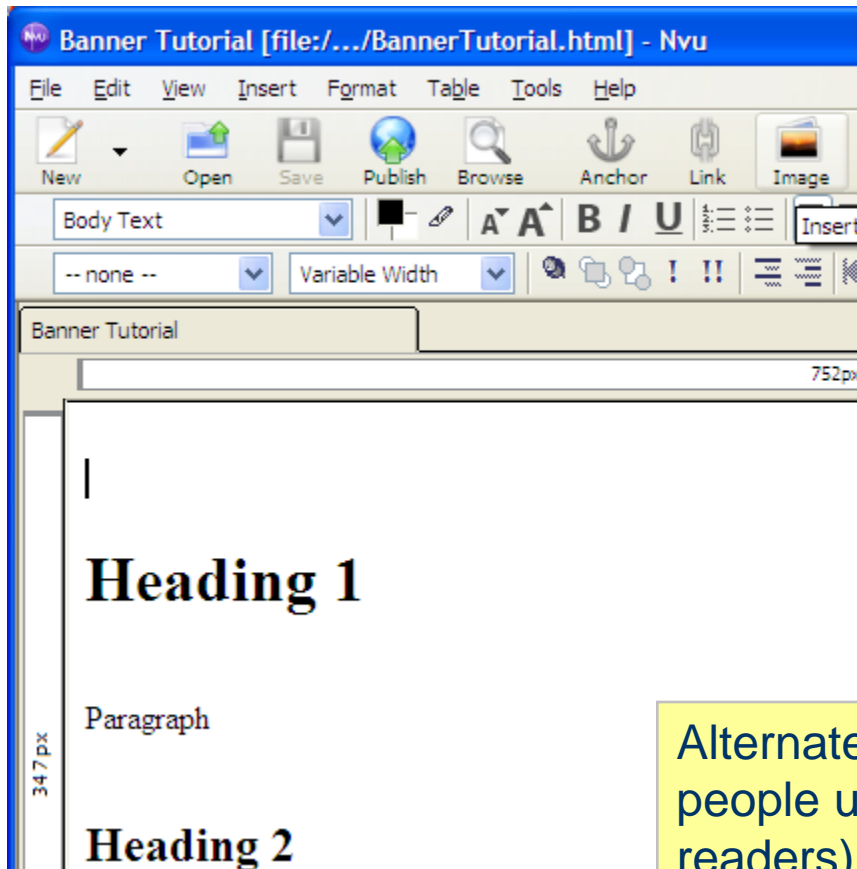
Banner Tutorial [file:/.../BannerTutorial.html] - Nvu

File Edit View Insert Format Table Tools Help

New Open Save Publish Browse Anchor Link Image

Body Text

Insert

-- none -- Variable Width

Banner Tutorial

752px

347px

Heading 1

Paragraph

Heading 2

Alternate
people u
readers)